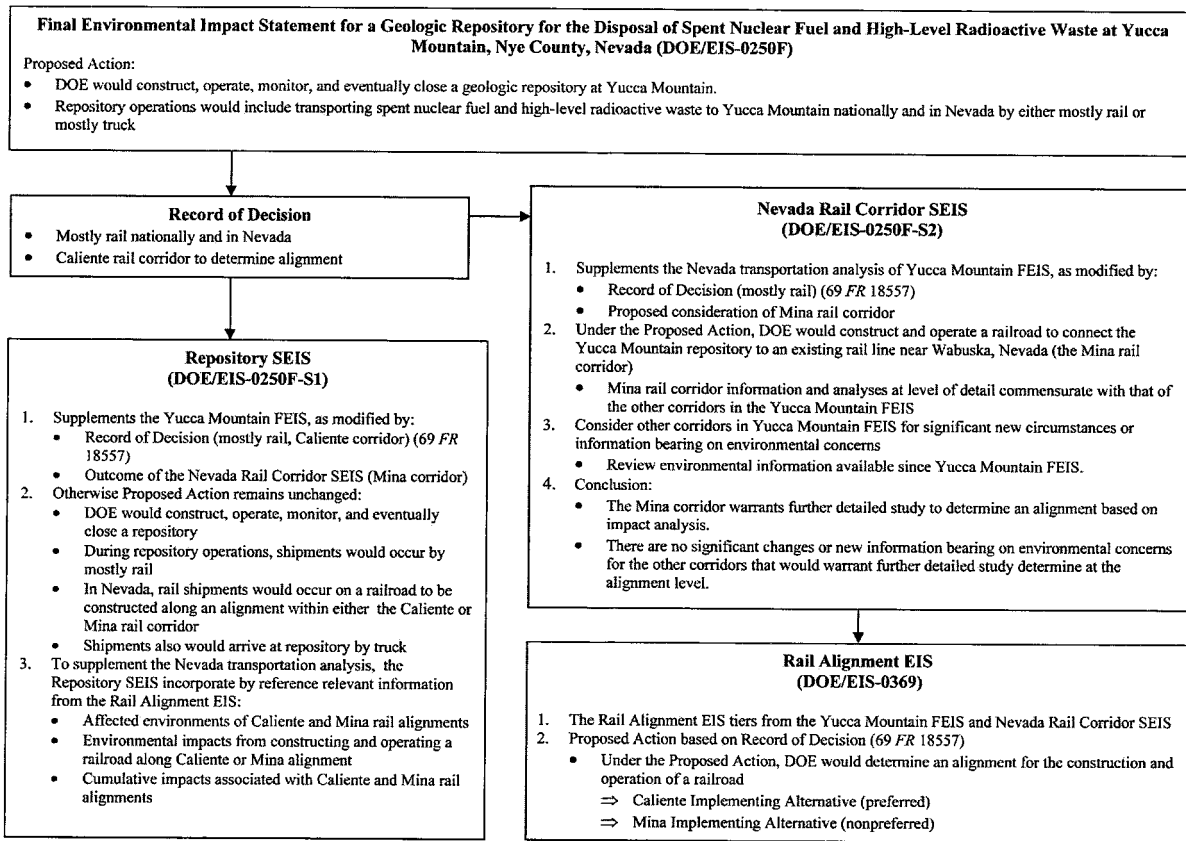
**Final Environmental Impact Statement for a Geologic Repository for the Disposal of Spent Nuclear Fuel and High-Level Radioactive Waste at Yucca Mountain, Nye County, Nevada (DOE/EIS-0250F)**

Proposed Action:

- DOE would construct, operate, monitor, and eventually close a geologic repository at Yucca Mountain.
- Repository operations would include transporting spent nuclear fuel and high-level radioactive waste to Yucca Mountain nationally and in Nevada by either mostly rail or mostly truck

**Record of Decision**

- Mostly rail nationally and in Nevada
- Caliente rail corridor to determine alignment

**Repository SEIS (DOE/EIS-0250F-S1)**

1. Supplements the Yucca Mountain FEIS, as modified by:
   - Record of Decision (mostly rail, Caliente corridor) (69 *FR* 18557)
   - Outcome of the Nevada Rail Corridor SEIS (Mina corridor)
2. Otherwise Proposed Action remains unchanged:
   - DOE would construct, operate, monitor, and eventually close a repository
   - During repository operations, shipments would occur by mostly rail
   - In Nevada, rail shipments would occur on a railroad to be constructed along an alignment within either the Caliente or Mina rail corridor
   - Shipments also would arrive at repository by truck
3. To supplement the Nevada transportation analysis, the Repository SEIS incorporate by reference relevant information from the Rail Alignment EIS:
   - Affected environments of Caliente and Mina rail alignments
   - Environmental impacts from constructing and operating a railroad along Caliente or Mina alignment
   - Cumulative impacts associated with Caliente and Mina rail alignments

**Nevada Rail Corridor SEIS (DOE/EIS-0250F-S2)**

1. Supplements the Nevada transportation analysis of Yucca Mountain FEIS, as modified by:
   - Record of Decision (mostly rail) (69 *FR* 18557)
   - Proposed consideration of Mina rail corridor
2. Under the Proposed Action, DOE would construct and operate a railroad to connect the Yucca Mountain repository to an existing rail line near Wabuska, Nevada (the Mina rail corridor)
   - Mina rail corridor information and analyses at level of detail commensurate with that of the other corridors in the Yucca Mountain FEIS
3. Consider other corridors in Yucca Mountain FEIS for significant new circumstances or information bearing on environmental concerns
   - Review environmental information available since Yucca Mountain FEIS.
4. Conclusion:
   - The Mina corridor warrants further detailed study to determine an alignment based on impact analysis.
   - There are no significant changes or new information bearing on environmental concerns for the other corridors that would warrant further detailed study determine at the alignment level.

**Rail Alignment EIS (DOE/EIS-0369)**

1. The Rail Alignment EIS tiers from the Yucca Mountain FEIS and Nevada Rail Corridor SEIS
2. Proposed Action based on Record of Decision (69 *FR* 18557)
   - Under the Proposed Action, DOE would determine an alignment for the construction and operation of a railroad
     - ⇒ Caliente Implementing Alternative (preferred)
     - ⇒ Mina Implementing Alternative (nonpreferred)